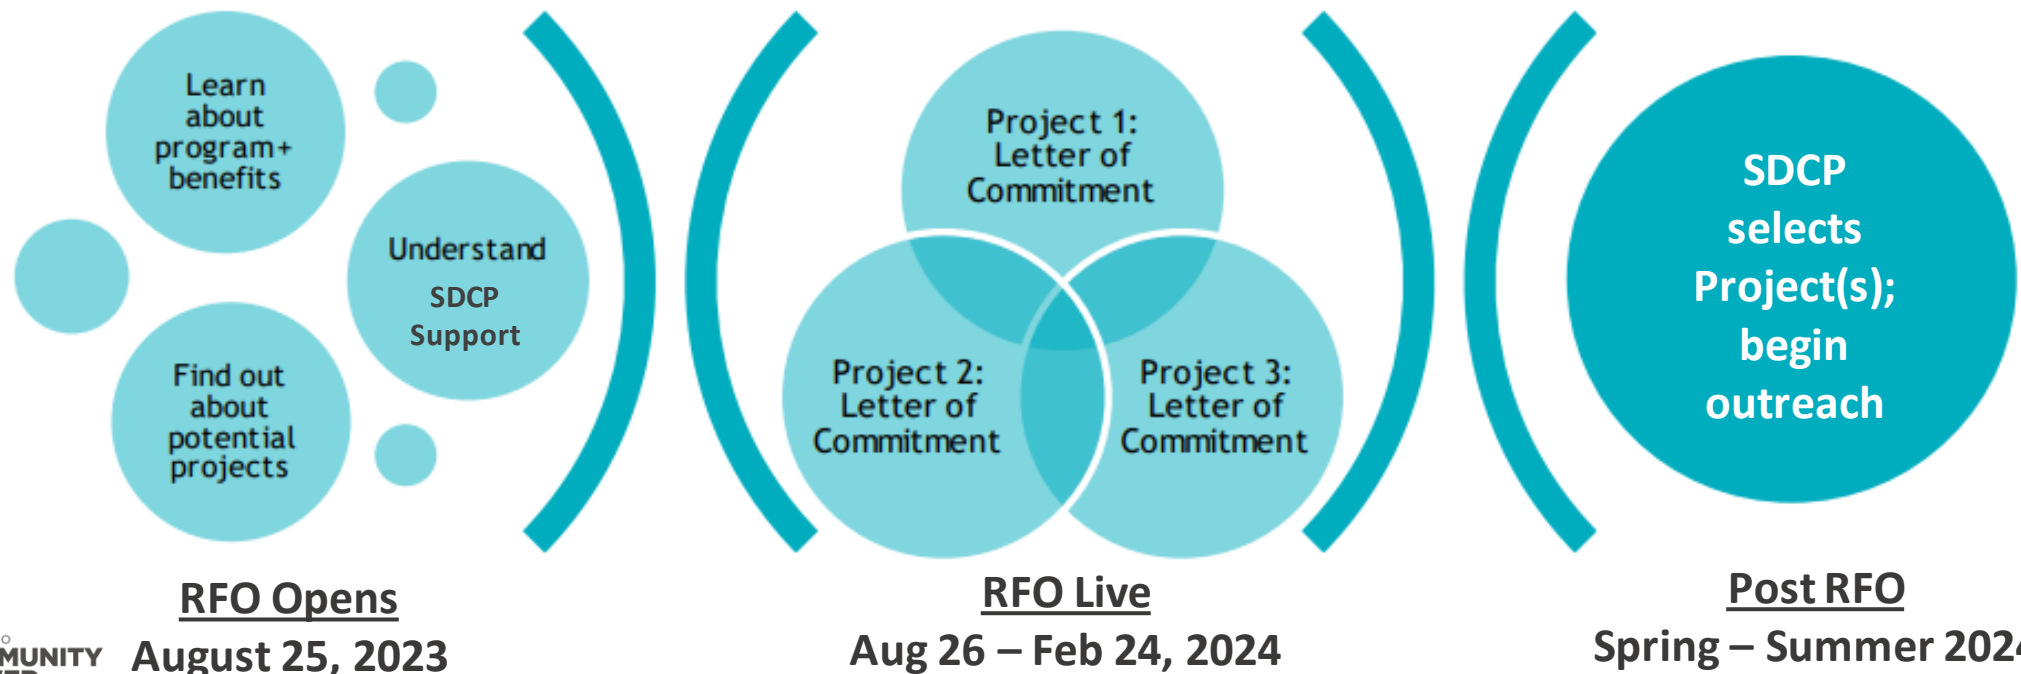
Learn about program+ benefits

Understand SDCP Support

Find out about potential projects

Project 1: Letter of Commitment

Project 2: Letter of Commitment

Project 3: Letter of Commitment

SDCP selects Project(s); begin outreach

RFO Opens
August 25, 2023

MUNITY

RFO Live
Aug 26 – Feb 24, 2024

Post RFO
Spring – Summer 202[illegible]